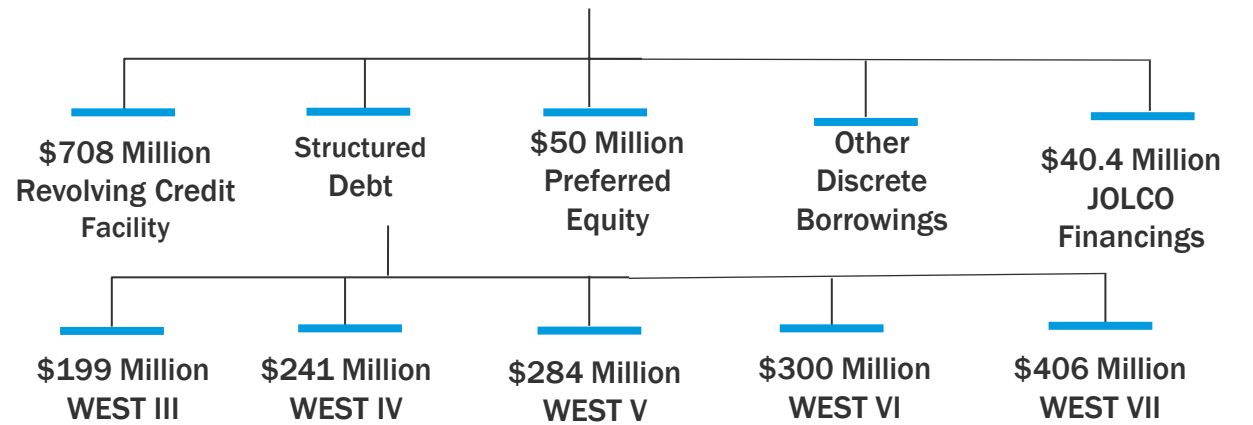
\$708 Million Revolving Credit Facility

Structured Debt

\$50 Million Preferred Equity

Other Discrete Borrowings

\$40.4 Million JOLCO Financings

\$199 Million WEST III

\$241 Million WEST IV

\$284 Million WEST V

\$300 Million WEST VI

\$406 Million WEST VII